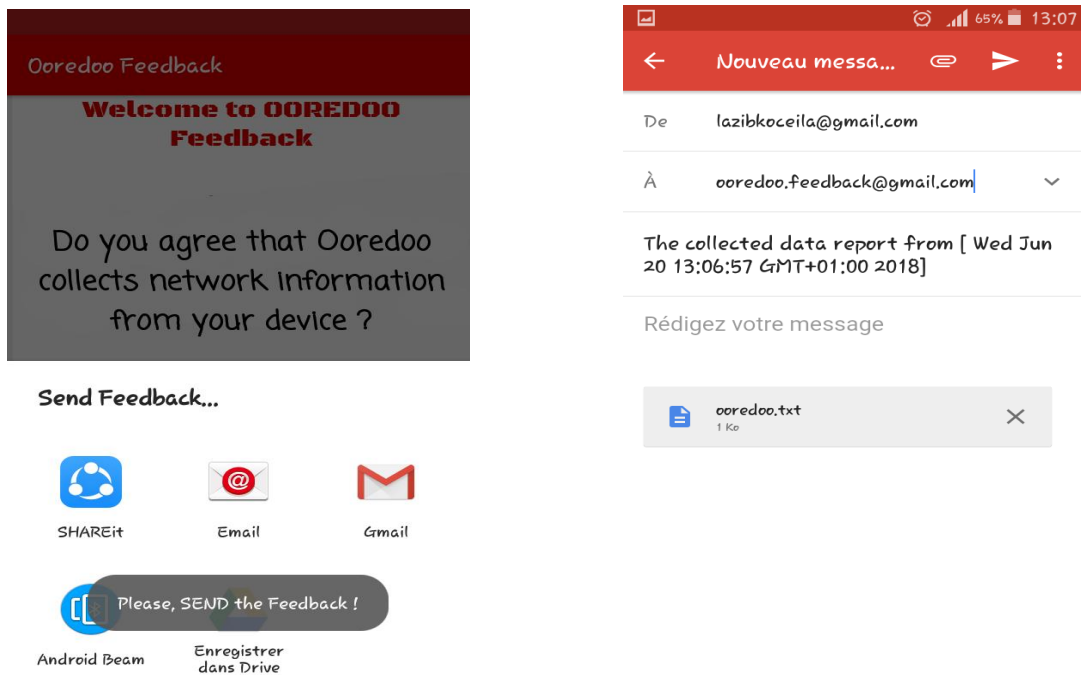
Ooredoo Feedback

Welcome to OOREDOO Feedback

Do you agree that Ooredoo collects network information from your device ?

Send Feedback...

SHAREit

Email

Gmail

Android Beam

Please, SEND the Feedback !

Enregistrer dans Drive

65% 13:07

Nouveau messa...

De lazibkoceila@gmail.com

À ooredoo.feedback@gmail.com

The collected data report from [ Wed Jun 20 13:06:57 GMT+01:00 2018]

Rédigez votre message

ooredoo.txt
1 Ko